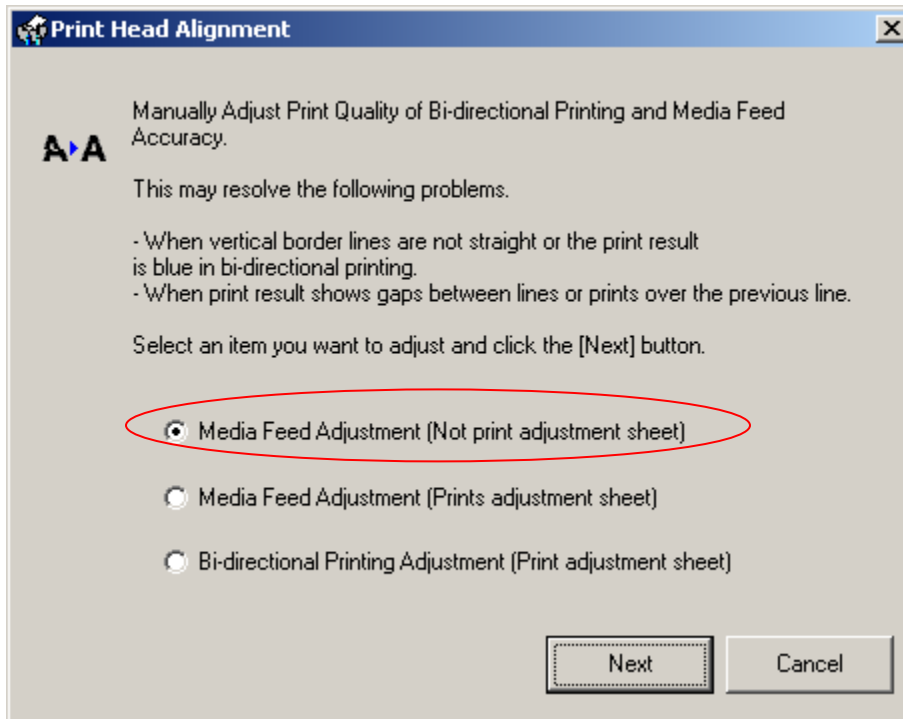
Print Head Alignment

A A

Manually Adjust Print Quality of Bi-directional Printing and Media Feed Accuracy.

This may resolve the following problems.

- When vertical border lines are not straight or the print result is blue in bi-directional printing.
- When print result shows gaps between lines or prints over the previous line.

Select an item you want to adjust and click the [Next] button.

Media Feed Adjustment (Not print adjustment sheet)

Media Feed Adjustment (Prints adjustment sheet)

Bi-directional Printing Adjustment (Print adjustment sheet)

Next

Cancel